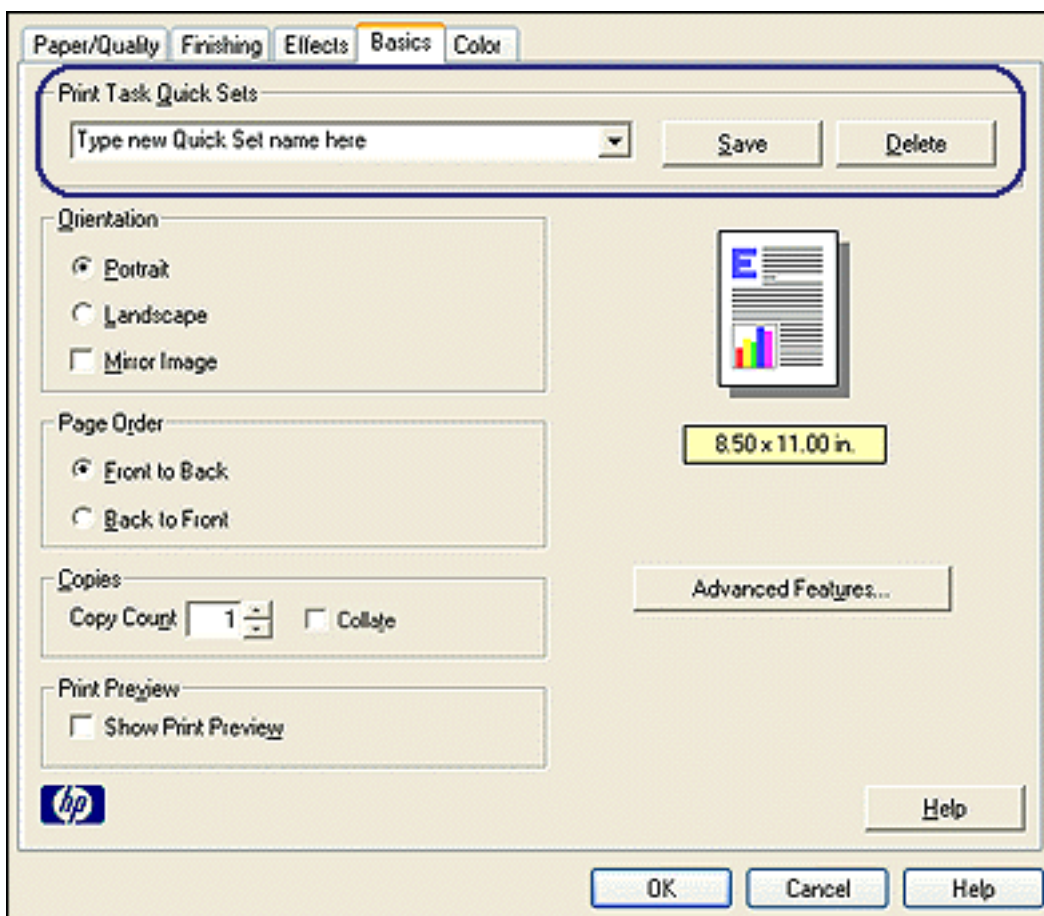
Paper/Quality | Finishing | Effects | Basics | Color

Print Task Quick Sets
Type new Quick Set name here
Save
Delete

Orientation
Portrait
Landscape
Mirror Image

Page Order
Front to Back
Back to Front

Copies
Copy Count 1
Collate

Print Preview
Show Print Preview

E

8.50 x 11.00 in.

Advanced Features...

hp

Help

OK
Cancel
Help